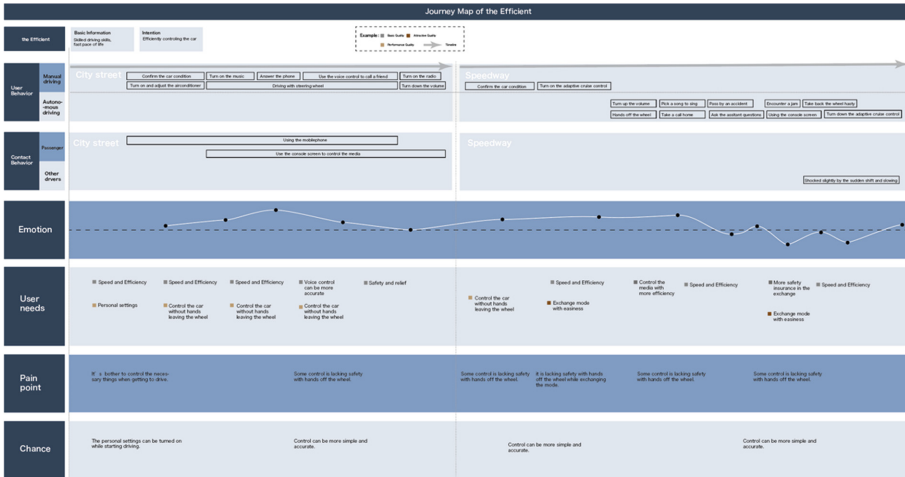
Journey Map of the Efficient

the Efficient

Basic Information
Skilled driving skills, fast pace of life

Intention
Efficiently controlling the car

Example: Basic Quality Attractive Quality Performance Quality Timeline

User Behavior

Manual driving

City street

Confirm the car condition
Turn on the music
Answer the phone
Use the voice control to call a friend
Turn on the radio
Turn on and adjust the airconditioner
Driving with steering wheel
Turn down the volume

Speedway

Confirm the car condition
Turn on the adaptive cruise control

Autonomous driving

Turn up the volume
Pick a song to sing
Pass by an accident
Encounter a jam
Take back the wheel hasty
Hands off the wheel
Take a call home
Ask the assitant questions
Using the console screen
Turn down the adaptive cruise control

Contact Behavior

Passenger

City street

Using the mobilephone
Use the console screen to control the media

Speedway

Other drivers

Shocked slightly by the sudden shift and slowing

Emotion

User needs

Speed and Efficiency
Speed and Efficiency
Speed and Efficiency
Voice control can be more accurate
Safety and relief
Personal settings
Control the car without hands leaving the wheel
Control the car without hands leaving the wheel
Control the car without hands leaving the wheel
Control the car without hands leaving the wheel
Speed and Efficiency
Exchange mode with easiness
Control the media with more efficiency
Speed and Efficiency
More safety insurance in the exchange
Speed and Efficiency
Exchange mode with easiness

Pain point

It's better to control the necessary things when getting to drive.
Some control is lacking safety with hands off the wheel.
Some control is lacking safety with hands off the wheel.
It is lacking safety with hands off the wheel while exchanging the mode.
Some control is lacking safety with hands off the wheel.
Some control is lacking safety with hands off the wheel.

Chance

The personal settings can be turned on while starting driving.
Control can be more simple and accurate.
Control can be more simple and accurate.
Control can be more simple and accurate.